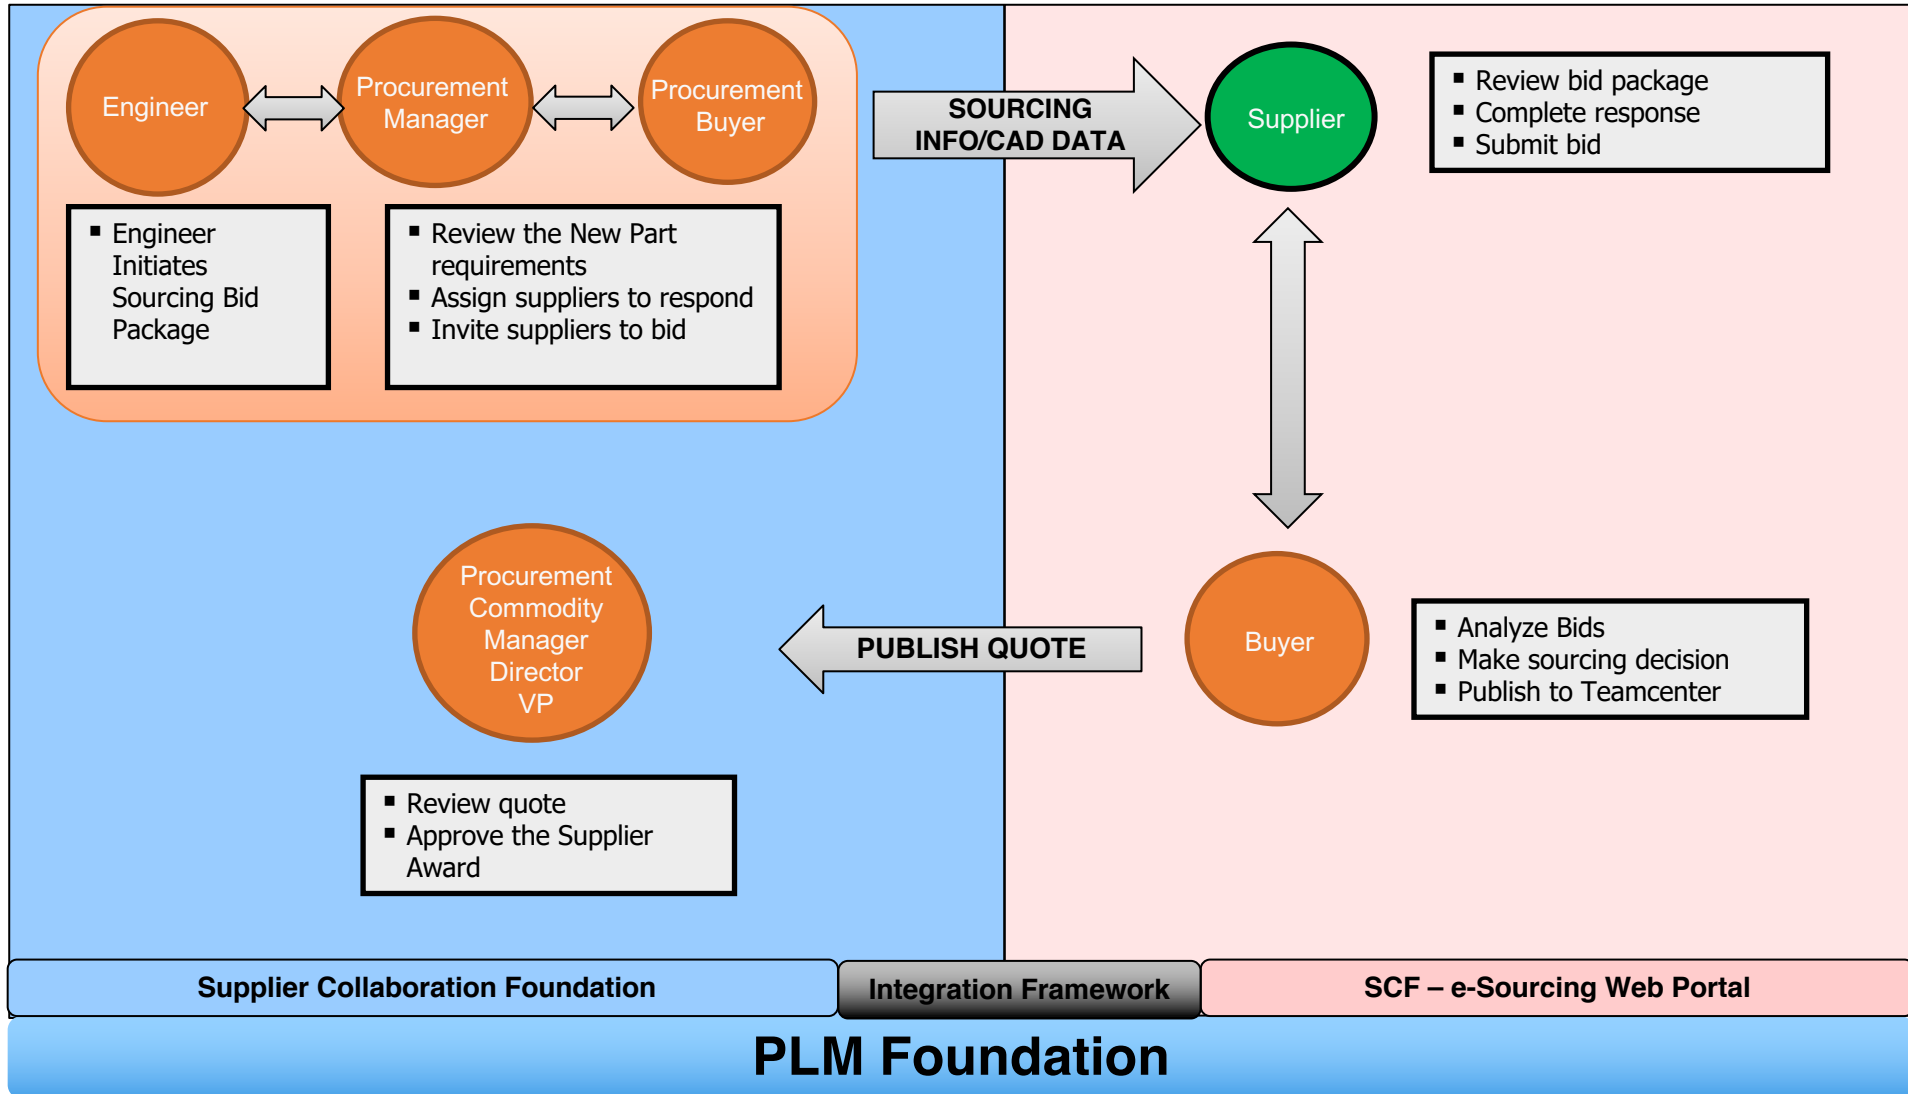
Engineer

Procurement Manager

Procurement Buyer

- Engineer Initiates Sourcing Bid Package

- Review the New Part requirements
- Assign suppliers to respond
- Invite suppliers to bid

SOURCING INFO/CAD DATA

Supplier

- Review bid package
- Complete response
- Submit bid

Procurement Commodity Manager Director VP

PUBLISH QUOTE

Buyer

- Analyze Bids
- Make sourcing decision
- Publish to Teamcenter

- Review quote
- Approve the Supplier Award

Supplier Collaboration Foundation

Integration Framework

SCF – e-Sourcing Web Portal

PLM Foundation